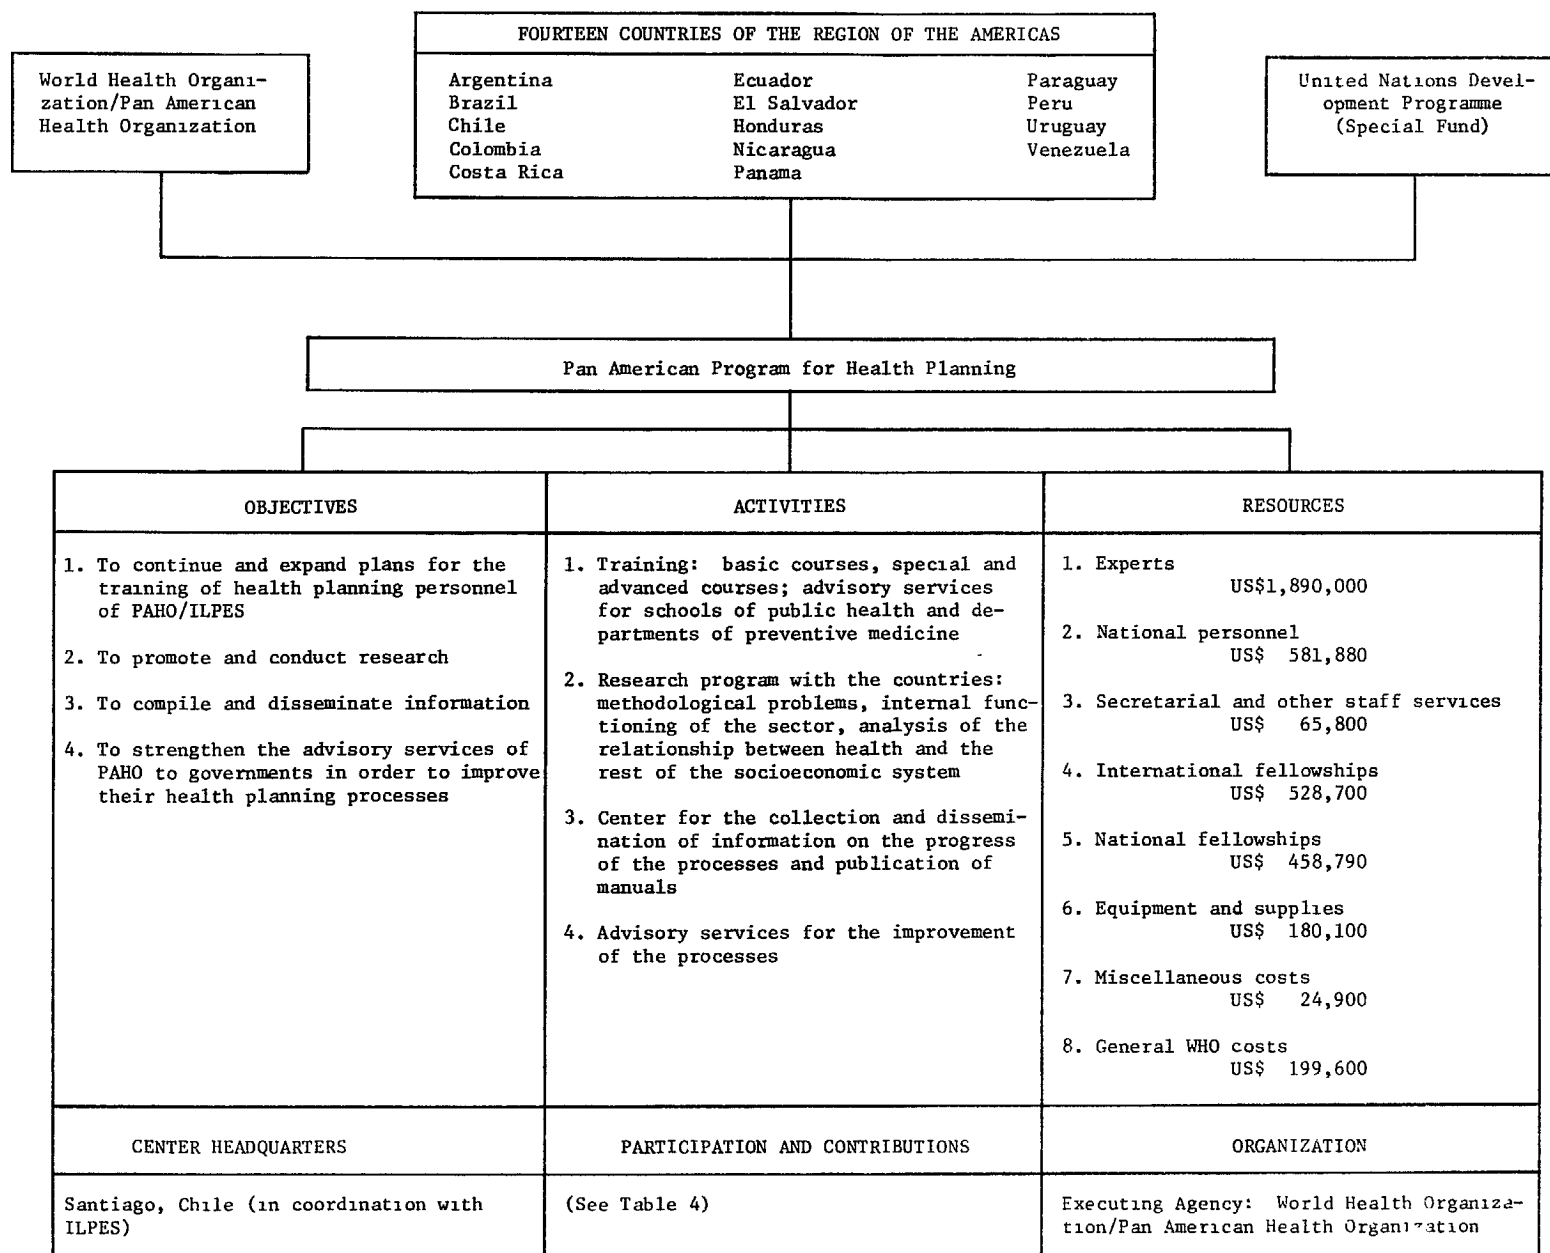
FOURTEEN COUNTRIES OF THE REGION OF THE AMERICAS

Argentina
Brazil
Chile
Colombia
Costa Rica

Ecuador
El Salvador
Honduras
Nicaragua
Panama

Paraguay
Peru
Uruguay
Venezuela

World Health Organization/Pan American Health Organization

United Nations Development Programme (Special Fund)

Pan American Program for Health Planning

| OBJECTIVES | ACTIVITIES | RESOURCES |
|---|---|---|
| 1. To continue and expand plans for the training of health planning personnel of PAHO/ILPES<br>2. To promote and conduct research<br>3. To compile and disseminate information<br>4. To strengthen the advisory services of PAHO to governments in order to improve their health planning processes | 1. Training: basic courses, special and advanced courses; advisory services for schools of public health and departments of preventive medicine<br>2. Research program with the countries: methodological problems, internal functioning of the sector, analysis of the relationship between health and the rest of the socioeconomic system<br>3. Center for the collection and dissemination of information on the progress of the processes and publication of manuals<br>4. Advisory services for the improvement of the processes | 1. Experts US$1,890,000<br>2. National personnel US$ 581,880<br>3. Secretarial and other staff services US$ 65,800<br>4. International fellowships US$ 528,700<br>5. National fellowships US$ 458,790<br>6. Equipment and supplies US$ 180,100<br>7. Miscellaneous costs US$ 24,900<br>8. General WHO costs US$ 199,600 |
| CENTER HEADQUARTERS | PARTICIPATION AND CONTRIBUTIONS | ORGANIZATION |
| Santiago, Chile (in coordination with ILPES) | (See Table 4) | Executing Agency: World Health Organization/Pan American Health Organization |